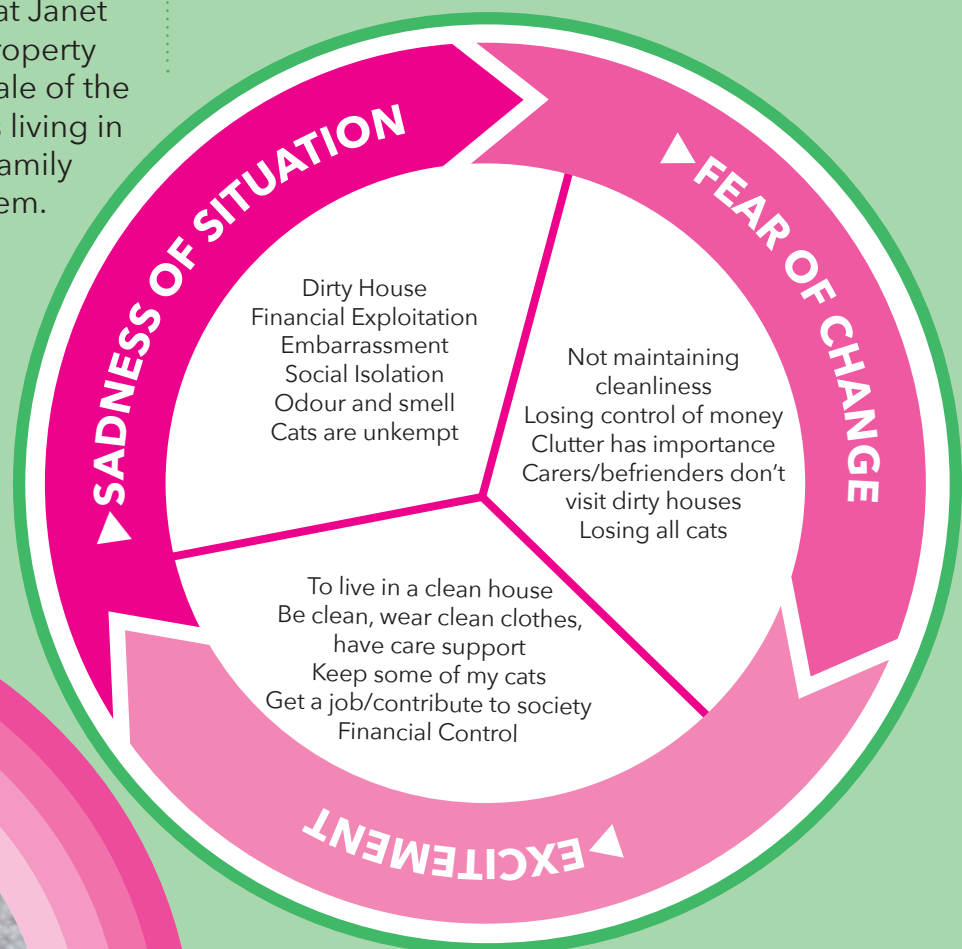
at Janet
roperty
ale of the
living in
amily
em.

SADNESS OF SITUATION

Dirty House
Financial Exploitation
Embarrassment
Social Isolation
Odour and smell
Cats are unkempt

FEAR OF CHANGE

Not maintaining cleanliness
Losing control of money
Clutter has importance
Carers/befrienders don't visit dirty houses
Losing all cats

To live in a clean house
Be clean, wear clean clothes, have care support
Keep some of my cats
Get a job/contribute to society
Financial Control

EXCITEMENT